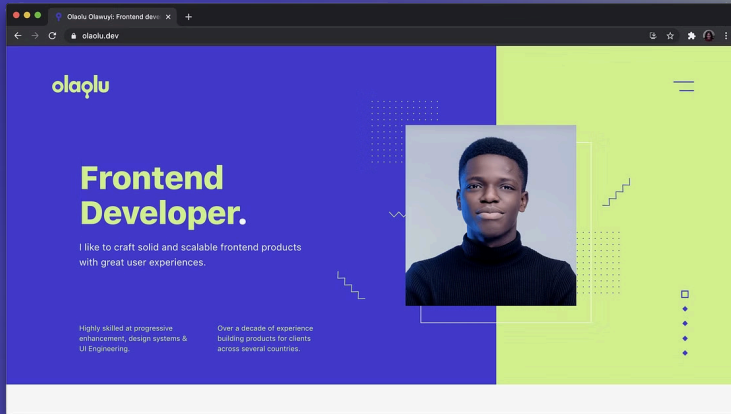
Olaolu Olawuyi: Frontend devel ×
+
olaolu.dev

olaolu

Frontend Developer.

I like to craft solid and scalable frontend products with great user experiences.

Highly skilled at progressive enhancement, design systems & UI Engineering.

Over a decade of experience building products for clients across several countries.